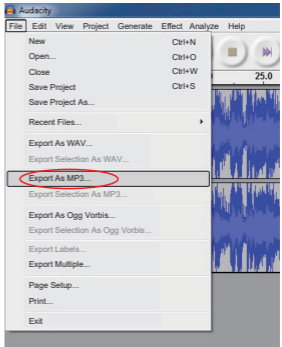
Audacity

File Edit View Project Generate Effect Analyze Help

New Ctrl+N
Open... Ctrl+O
Close Ctrl+W
Save Project Ctrl+S
Save Project As...

Recent Files...

Export As WAV...
Export Selection As WAV...

Export As MP3...
Export Selection As MP3...

Export As Ogg Vorbis...
Export Selection As Ogg Vorbis...

Export Labels...
Export Multiple...

Page Setup...
Print...

Exit

25.0